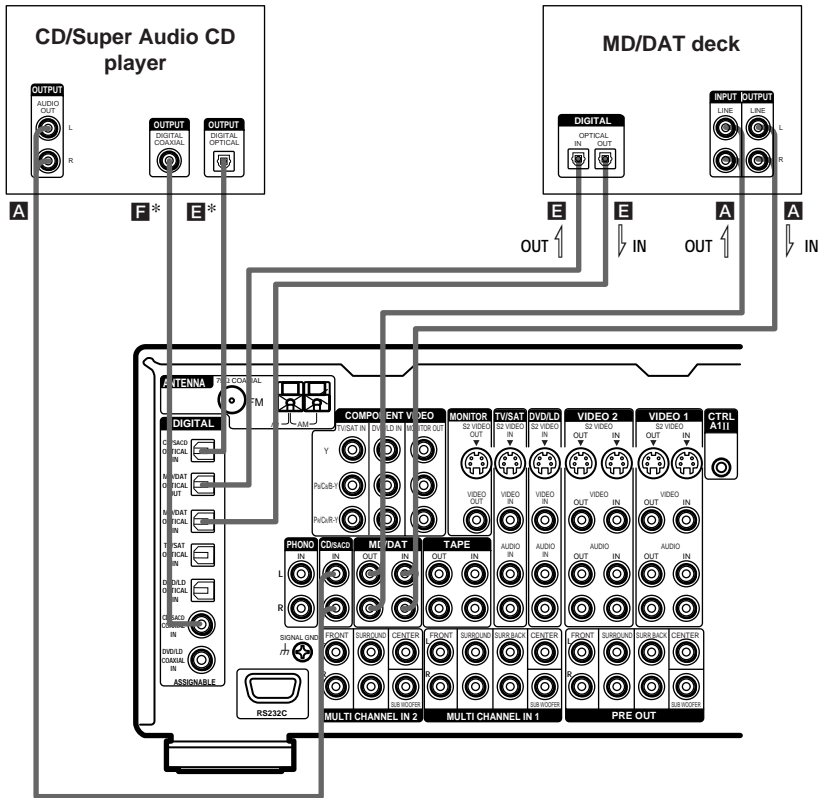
CD/Super Audio CD player

OUTPUT
AUDIO OUT
L
R

OUTPUT
DIGITAL COAXIAL

OUTPUT
DIGITAL OPTICAL

A F* E*

MD/DAT deck

DIGITAL
OPTICAL
IN OUT

INPUT
LINE
OUTPUT
LINE
L
R

E E A A

OUT IN OUT IN

ANTENNA
75Ω COAXIAL
FM
AM

DIGITAL
CD/SACD OPTICAL IN
MD/DAT OPTICAL OUT
MD/DAT OPTICAL IN
TV/SAT OPTICAL IN
DVD/LD OPTICAL IN
CD/SACD COAXIAL IN
DVD/LD COAXIAL IN
ASSIGNABLE

COMPONENT VIDEO
TV/SAT IN DVD/LD IN MONITOR OUT
Y
PB/CB/B-Y
PR/CR/R-Y

MONITOR
S2 VIDEO OUT
VIDEO OUT

TV/SAT
S2 VIDEO IN
VIDEO IN
AUDIO IN

DVD/LD
S2 VIDEO IN
VIDEO IN
AUDIO IN

VIDEO 2
S2 VIDEO
OUT IN
VIDEO
OUT IN
AUDIO
OUT IN

VIDEO 1
S2 VIDEO
OUT IN
VIDEO
OUT IN
AUDIO
OUT IN

CTRL A1II

PHONO
IN
L
R

CD/SACD
IN

MD/DAT
OUT IN

TAPE
OUT IN

SIGNAL GND

FRONT SURROUND CENTER
SUB WOOFER
MULTI CHANNEL IN 2

FRONT SURROUND SURR BACK CENTER
SUB WOOFER
MULTI CHANNEL IN 1

FRONT SURROUND SURR BACK CENTER
SUB WOOFER
PRE OUT

RS232C